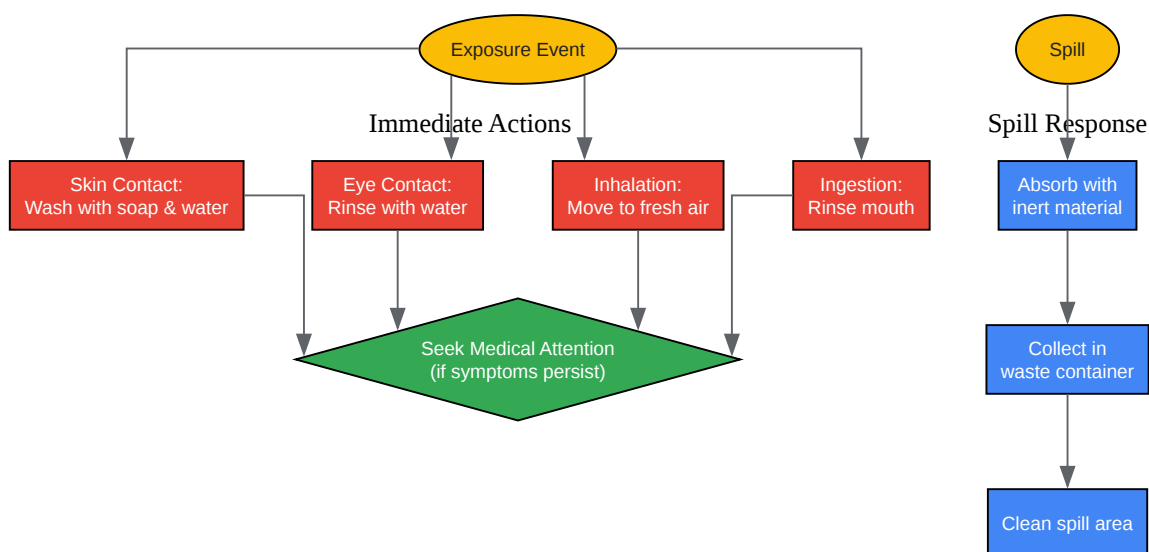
Exposure Event

Immediate Actions

Skin Contact:
Wash with soap & water

Eye Contact:
Rinse with water

Inhalation:
Move to fresh air

Ingestion:
Rinse mouth

Seek Medical Attention
(if symptoms persist)

Spill

Spill Response

Absorb with inert material

Collect in waste container

Clean spill area